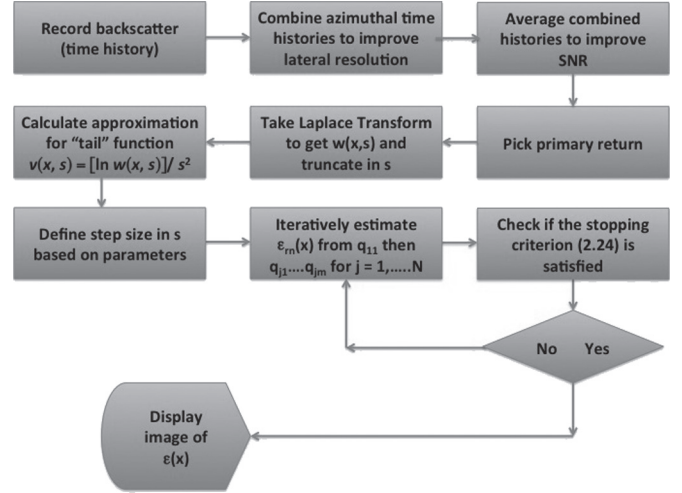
Record backscatter (time history)

Combine azimuthal time histories to improve lateral resolution

Average combined histories to improve SNR

Pick primary return

Take Laplace Transform to get w(x,s) and truncate in s

Calculate approximation for "tail" function $v(x, s) = [\ln w(x, s)]/ s^2$

Define step size in s based on parameters

Iteratively estimate $\varepsilon_{rn}(x)$ from $q_{11}$ then $q_{j1}$....$q_{jm}$ for j = 1,.....N

Check if the stopping criterion (2.24) is satisfied

No

Yes

Display image of $\varepsilon(x)$